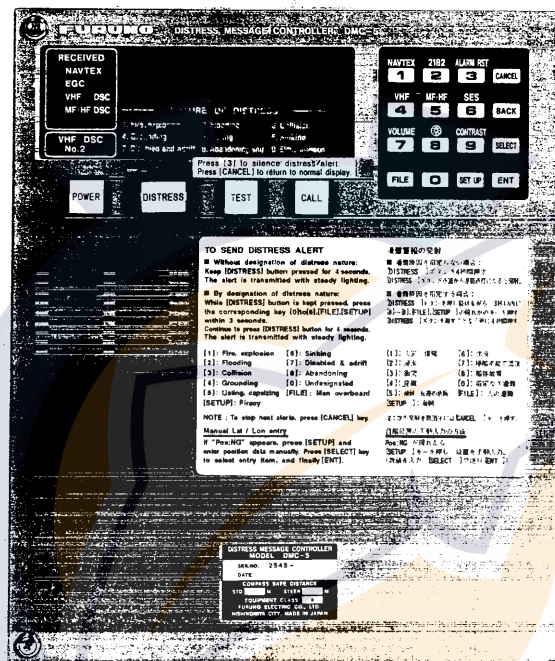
FURUNO DISTRESS MESSAGE CONTROLLER DMC-5

RECEIVED
NAVTEX
EGC
VHF DSC
MF/HF DSC

VHF DSC
No.2

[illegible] NATURE OF DISTRESS
1. Fire, explosion 2. Flooding 3. Collision
4. Grounding 5. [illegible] 6. Sinking
7. Disabled and adrift 8. Abandoning 9. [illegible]

Press [3] to silence distress alert.
Press [CANCEL] to return to normal display

POWER DISTRESS TEST CALL

NAVTEX 2182 ALARM RST
1 2 3 CANCEL
VHF MF/HF SES
4 5 6 BACK
VOLUME CONTRAST
7 8 9 SELECT
FILE 0 SET UP ENT

TO SEND DISTRESS ALERT
■ Without designation of distress nature:
Keep [DISTRESS] button pressed for 4 seconds.
The alert is transmitted with steady lighting.
■ By designation of distress nature:
While [DISTRESS] button is kept pressed, press the corresponding key (0 to 9),[FILE],[SETUP] within 3 seconds.
Continue to press [DISTRESS] button for 4 seconds.
The alert is transmitted with steady lighting.

[1]: Fire, explosion [6]: Sinking
[2]: Flooding [7]: Disabled & adrift
[3]: Collision [8]: Abandoning
[4]: Grounding [0]: Undesignated
[5]: Listing, capsizing [FILE]: Man overboard
[SETUP]: Piracy

NOTE : To stop next alerts, press [CANCEL] key

Manual Lat / Lon entry
If "Pos:NG" appears, press [SETUP] and enter position data manually. Press [SELECT] key to select entry item, and finally [ENT].

遭難警報の発射
■ 遭難内容を指定しない場合:
[DISTRESS] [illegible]
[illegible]
■ 遭難内容を指定する場合:
[DISTRESS] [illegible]
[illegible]
[DISTRESS] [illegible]

[1]: 火災・爆発 [6]: 沈没
[2]: 浸水 [7]: 航行不能・漂流
[3]: 衝突 [8]: 船体放棄
[4]: 座礁 [0]: 指定なし遭難
[5]: 傾斜・転覆 [FILE]: 人の落水
[SETUP]: 海賊

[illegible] [CANCEL] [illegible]

位置緯度経度の入力の方法
Pos:NG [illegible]
[SETUP] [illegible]
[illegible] [SELECT] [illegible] [ENT] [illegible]

DISTRESS MESSAGE CONTROLLER
MODEL DMC-5
SER.NO. 2548-
DATE
COMPASS SAFE DISTANCE
STD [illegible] M STEER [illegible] M
EQUIPMENT CLASS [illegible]
FURUNO ELECTRIC CO., LTD
NISHINOMIYA CITY, MADE IN JAPAN